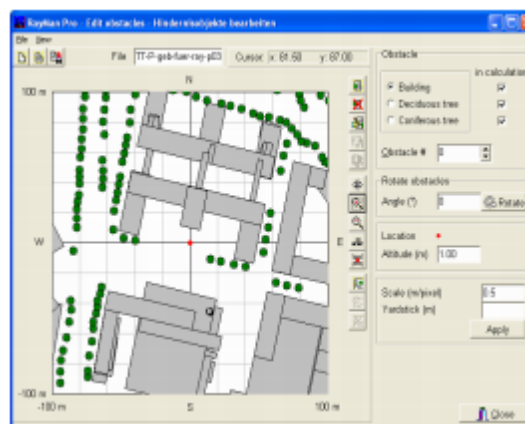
RayMan Pro - Edit obstacles - Hindernisobjekte bearbeiten

File View

File TT-P-geb-fuer-ray-p03 Cursor: x: 81.50 y: 87.00

N

100 m

W

E

S

-100 m

-100 m

100 m

Obstacle

in calculation

Building

Deciduous tree

Coniferous tree

Obstacle # 0

Rotate obstacles

Angle (°) 0

Rotate

Location

Altitude (m) 1.00

Scale (m/pixel) 0.5

Yardstick (m)

Apply

Close